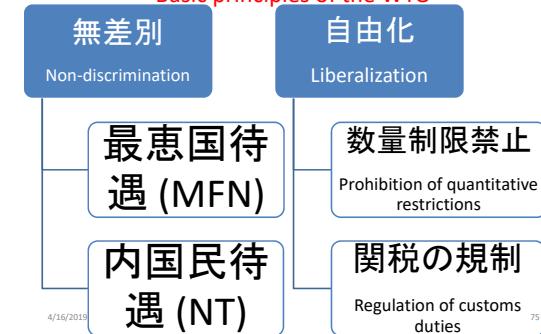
Basic principles of the WTO

無差別
Non-discrimination

最恵国待遇 (MFN)

内国民待遇 (NT)

自由化
Liberalization

数量制限禁止
Prohibition of quantitative restrictions

関税の規制
Regulation of customs duties

4/16/2019

75